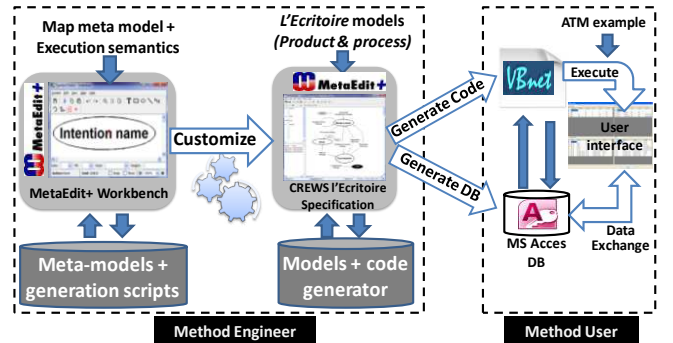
Map meta model +
Execution semantics

L'Ecritoire models
(Product & process)

ATM example

MetaEdit+

Intention name

MetaEdit+ Workbench

Customize

MetaEdit+

CREWS l'Ecritoire
Specification

Generate Code

Generate DB

VBnet

Execute

User
interface

MS Acces
DB

Data
Exchange

Meta-models +
generation scripts

Models + code
generator

Method Engineer

Method User